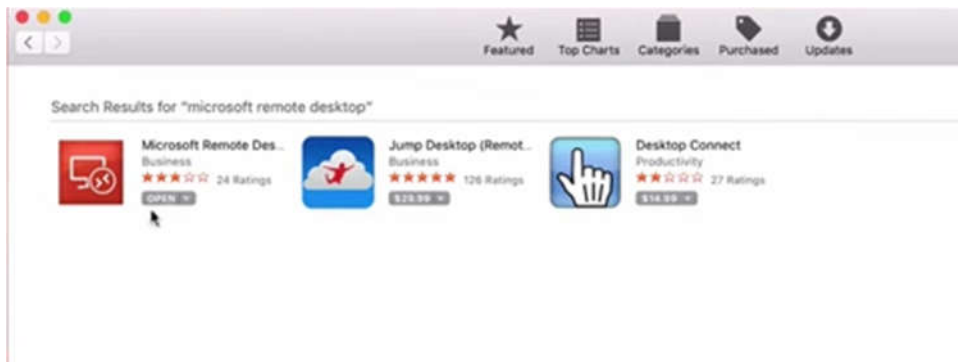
Featured Top Charts Categories Purchased Updates

Search Results for "microsoft remote desktop"

Microsoft Remote Des...
Business
24 Ratings
OPEN

Jump Desktop (Remot...
Business
126 Ratings
$29.99

Desktop Connect
Productivity
27 Ratings
$14.99